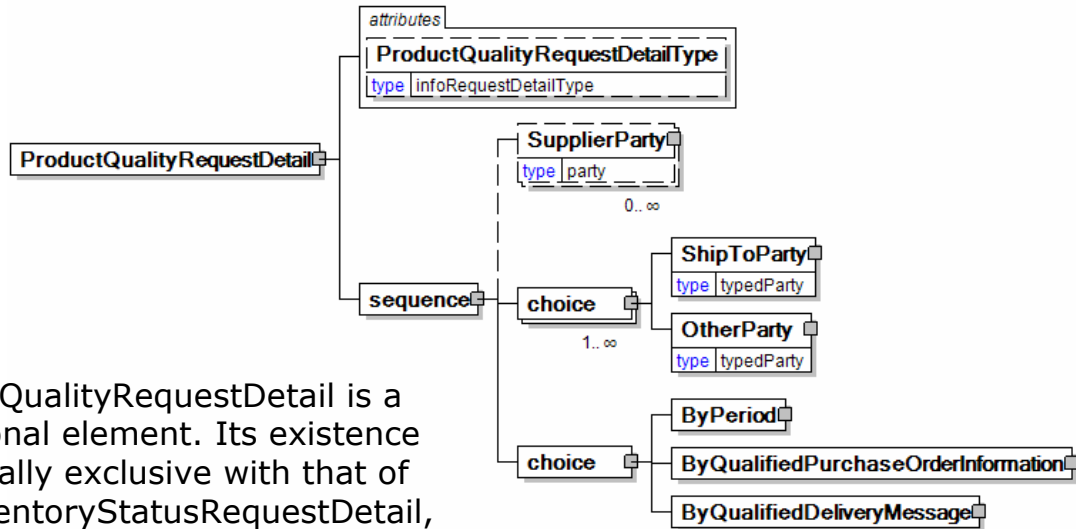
attributes
ProductQualityRequestDetailType
type infoRequestDetailType

ProductQualityRequestDetail

SupplierParty
type party
0..∞

sequence

choice
1..∞

ShipToParty
type typedParty

OtherParty
type typedParty

choice

ByPeriod

ByQualifiedPurchaseOrderInformation

ByQualifiedDeliveryMessage

QualityRequestDetail is a nal element. Its existence ally exclusive with that of entoryStatusRequestDetail,